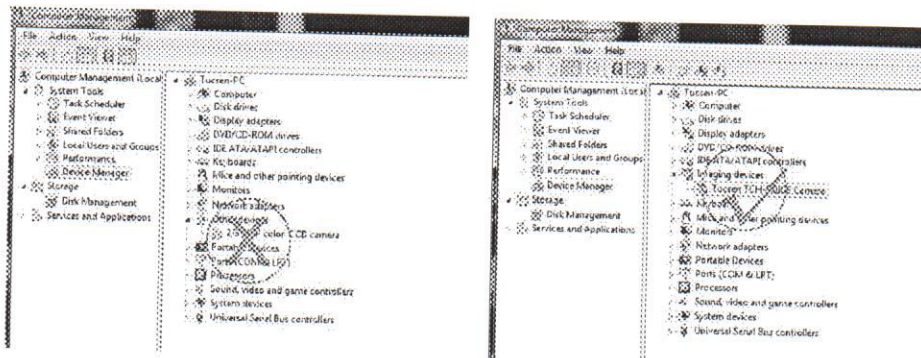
File Action View Help

Computer Management (Local
System Tools
Task Scheduler
Event Viewer
Shared Folders
Local Users and Groups
Performance
Device Manager
Storage
Disk Management
Services and Applications

Tucsen-PC
Computer
Disk drives
Display adapters
DVD/CD-ROM drives
IDE ATA/ATAPI controllers
Keyboards
Mice and other pointing devices
Monitors
Network adapters
Other devices
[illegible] color CCD camera
Portable Devices
Ports (COM & LPT)
Processors
Sound, video and game controllers
System devices
Universal Serial Bus controllers

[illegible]

File Action View Help

Computer Management (Local
System Tools
Task Scheduler
Event Viewer
Shared Folders
Local Users and Groups
Performance
Device Manager
Storage
Disk Management
Services and Applications

Tucsen-PC
Computer
Disk drives
Display adapters
DVD/CD-ROM drives
IDE ATA/ATAPI controllers
Imaging devices
Tucsen TCH-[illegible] Camera
Keyboards
Mice and other pointing devices
Monitors
Network adapters
Portable Devices
Ports (COM & LPT)
Processors
Sound, video and game controllers
System devices
Universal Serial Bus controllers